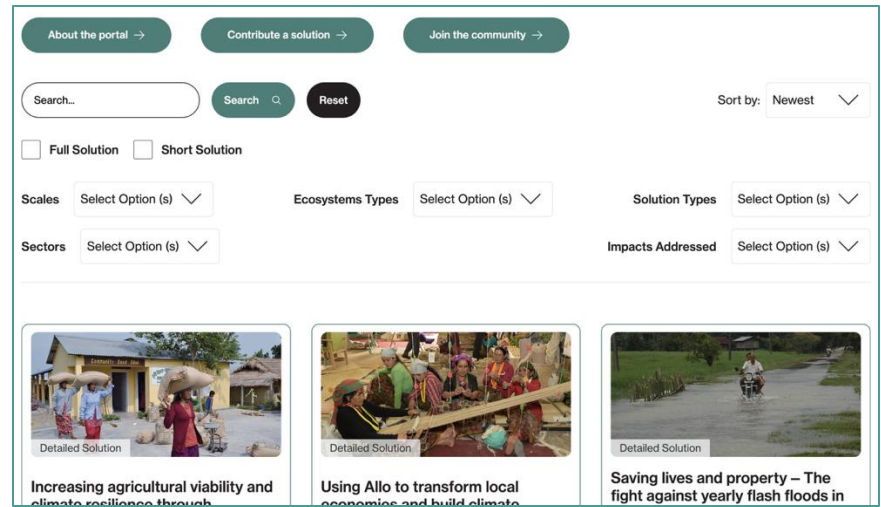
About the portal →

Contribute a solution →

Join the community →

Search...

Search

Reset

Sort by: Newest

Full Solution

Short Solution

Scales Select Option (s)

Ecosystems Types Select Option (s)

Solution Types Select Option (s)

Sectors Select Option (s)

Impacts Addressed Select Option (s)

Community Seed Bank

Detailed Solution

Increasing agricultural viability and climate resilience through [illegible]

Detailed Solution

Using Allo to transform local economies and build climate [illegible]

Detailed Solution

Saving lives and property – The fight against yearly flash floods in